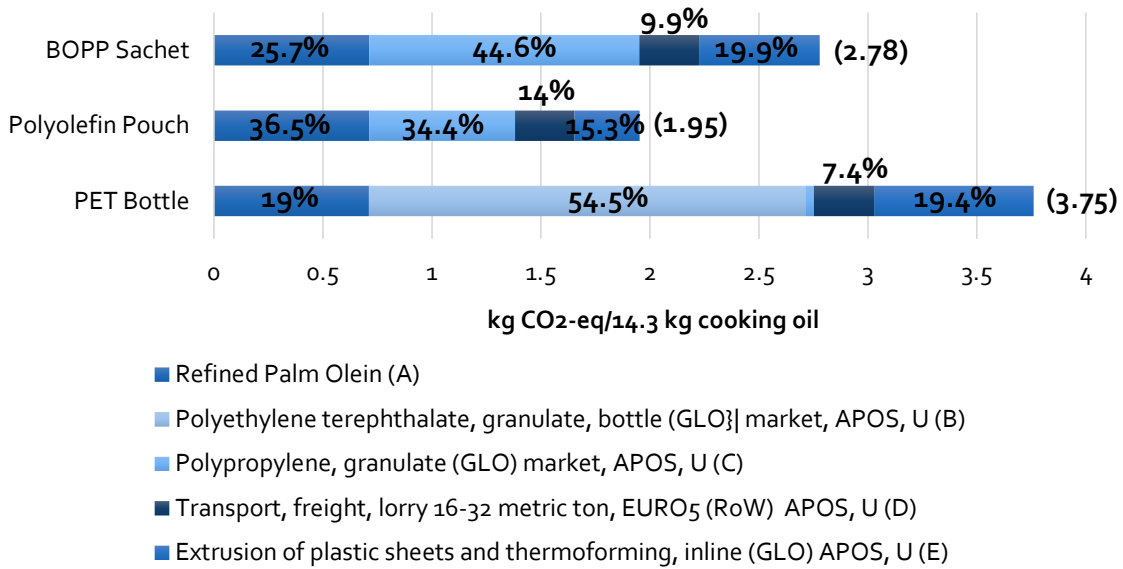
BOPP Sachet
25.7%
44.6%
9.9%
19.9%
(2.78)

Polyolefin Pouch
36.5%
34.4%
14%
15.3%
(1.95)

PET Bottle
19%
54.5%
7.4%
19.4%
(3.75)

0
0.5
1
1.5
2
2.5
3
3.5
4

kg CO2-eq/14.3 kg cooking oil

Refined Palm Olein (A)

Polyethylene terephthalate, granulate, bottle (GLO}| market, APOS, U (B)

Polypropylene, granulate (GLO) market, APOS, U (C)

Transport, freight, lorry 16-32 metric ton, EURO5 (RoW) APOS, U (D)

Extrusion of plastic sheets and thermoforming, inline (GLO) APOS, U (E)